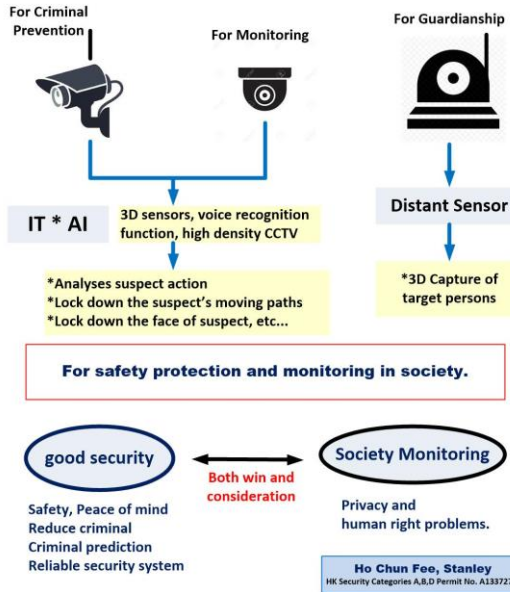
For Criminal Prevention

For Monitoring

For Guardianship

IT * AI

3D sensors, voice recognition function, high density CCTV

Distant Sensor

*Analyses suspect action
*Lock down the suspect's moving paths
*Lock down the face of suspect, etc...

*3D Capture of target persons

For safety protection and monitoring in society.

good security

Both win and consideration

Society Monitoring

Safety, Peace of mind
Reduce criminal
Criminal prediction
Reliable security system

Privacy and human right problems.

Ho Chun Fee, Stanley
HK Security Categories A,B,D Permit No. A13372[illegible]